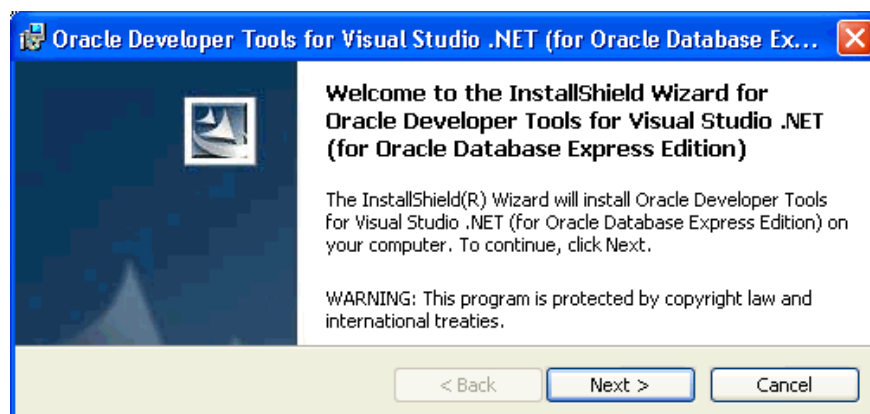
Oracle Developer Tools for Visual Studio .NET (for Oracle Database Ex...

Welcome to the InstallShield Wizard for Oracle Developer Tools for Visual Studio .NET (for Oracle Database Express Edition)

The InstallShield(R) Wizard will install Oracle Developer Tools for Visual Studio .NET (for Oracle Database Express Edition) on your computer. To continue, click Next.

WARNING: This program is protected by copyright law and international treaties.

< Back
Next >
Cancel